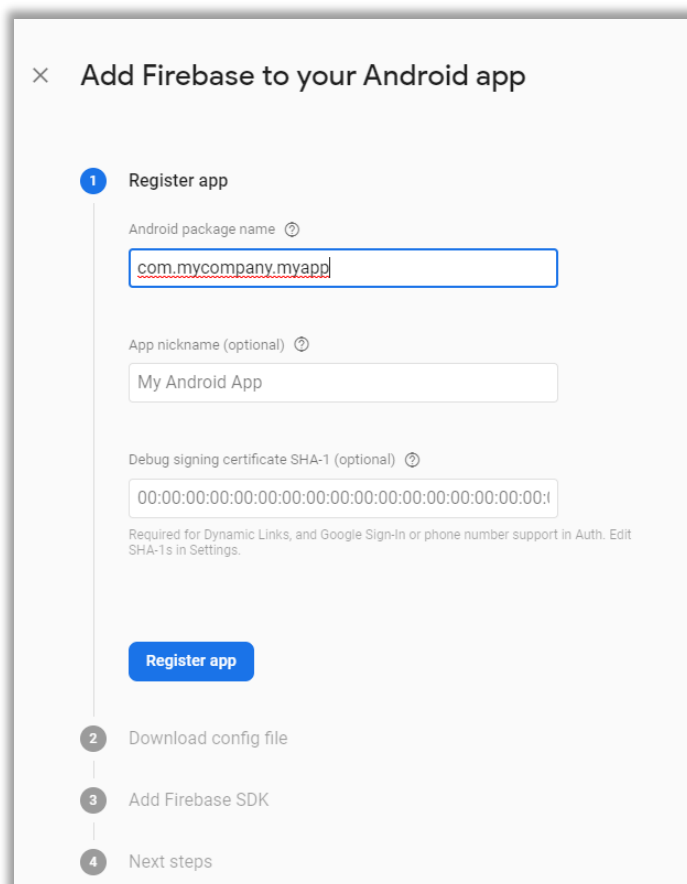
× Add Firebase to your Android app

1 Register app

Android package name ⓘ

com.mycompany.myapp

App nickname (optional) ⓘ

My Android App

Debug signing certificate SHA-1 (optional) ⓘ

00:00:00:00:00:00:00:00:00:00:00:00:00:00:00:00:00:00:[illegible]

Required for Dynamic Links, and Google Sign-In or phone number support in Auth. Edit SHA-1s in Settings.

Register app

2 Download config file

3 Add Firebase SDK

4 Next steps